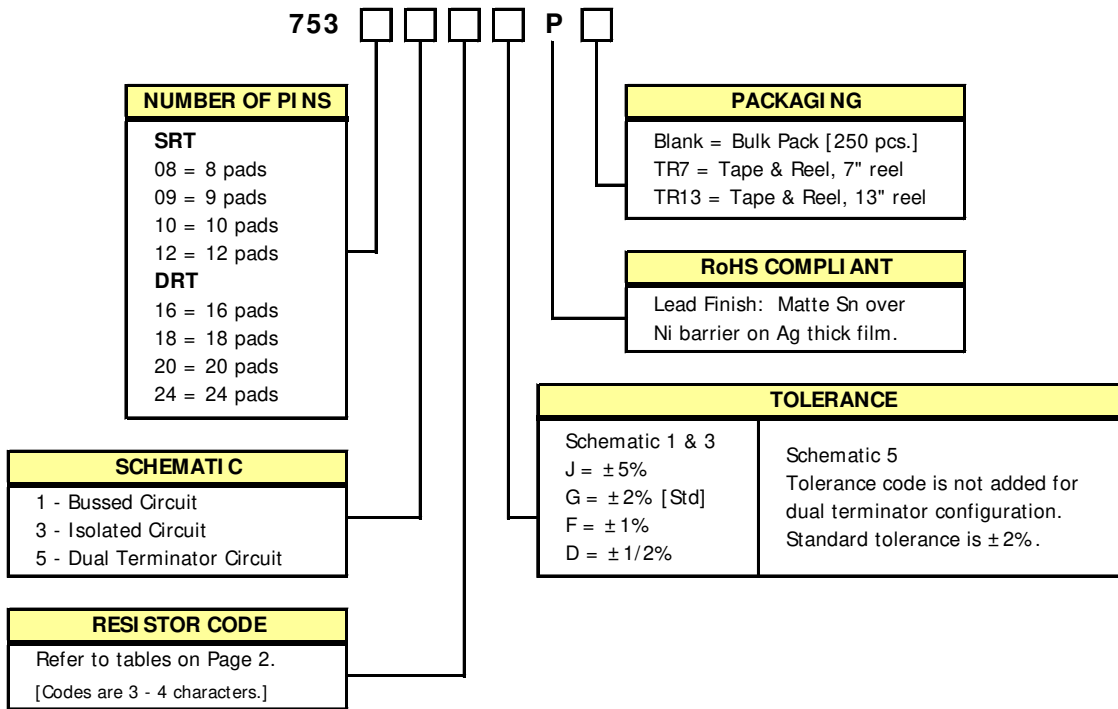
753 P

NUMBER OF PINS
SRT
08 = 8 pads
09 = 9 pads
10 = 10 pads
12 = 12 pads
DRT
16 = 16 pads
18 = 18 pads
20 = 20 pads
24 = 24 pads

PACKAGING
Blank = Bulk Pack [250 pcs.]
TR7 = Tape & Reel, 7" reel
TR13 = Tape & Reel, 13" reel

RoHS COMPLIANT
Lead Finish: Matte Sn over Ni barrier on Ag thick film.

TOLERANCE

| Schematic 1 & 3<br>J = ±5%<br>G = ±2% [Std]<br>F = ±1%<br>D = ±1/2% | Schematic 5<br>Tolerance code is not added for dual terminator configuration.<br>Standard tolerance is ±2%. |
|---|---|

SCHEMATIC
1 - Bussed Circuit
3 - Isolated Circuit
5 - Dual Terminator Circuit

RESISTOR CODE
Refer to tables on Page 2.
[Codes are 3 - 4 characters.]